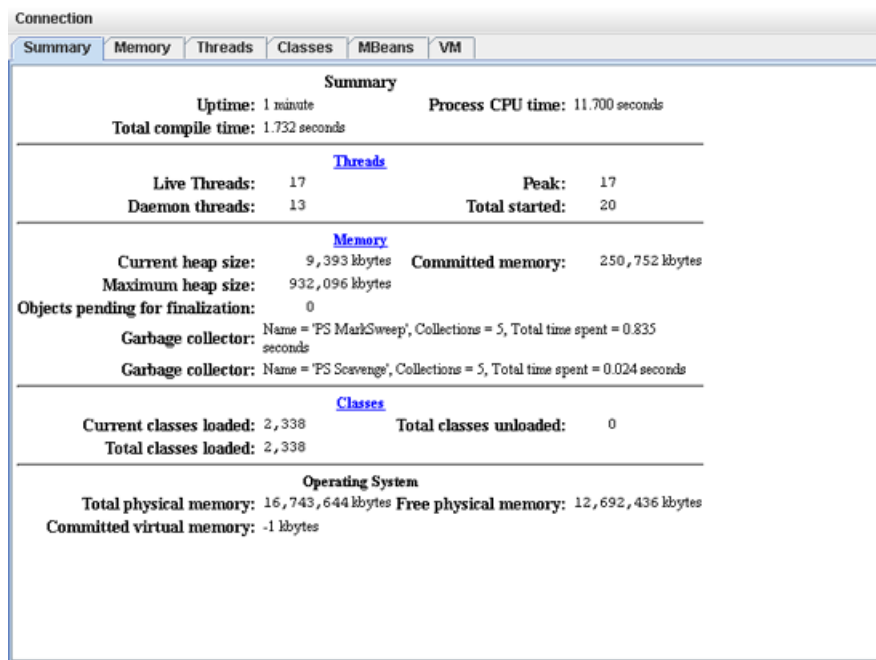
Connection

Summary | Memory | Threads | Classes | MBeans | VM

Summary

Uptime: 1 minute    Process CPU time: 11.700 seconds
Total compile time: 1.732 seconds

Threads

Live Threads: 17    Peak: 17
Daemon threads: 13    Total started: 20

Memory

Current heap size: 9,393 kbytes    Committed memory: 250,752 kbytes
Maximum heap size: 932,096 kbytes
Objects pending for finalization: 0
Garbage collector: Name = 'PS MarkSweep', Collections = 5, Total time spent = 0.835 seconds
Garbage collector: Name = 'PS Scavenge', Collections = 5, Total time spent = 0.024 seconds

Classes

Current classes loaded: 2,338    Total classes unloaded: 0
Total classes loaded: 2,338

Operating System

Total physical memory: 16,743,644 kbytes    Free physical memory: 12,692,436 kbytes
Committed virtual memory: -1 kbytes